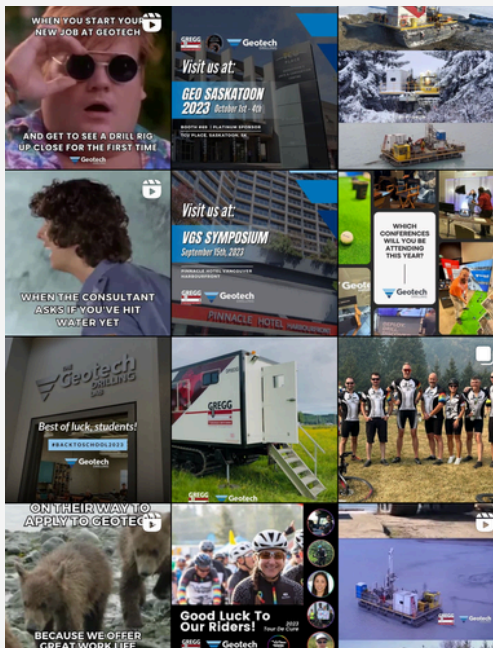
WHEN YOU START YOUR NEW JOB AT GEOTECH

AND GET TO SEE A DRILL RIG UP CLOSE FOR THE FIRST TIME

Geotech

GREGG Geotech

Visit us at:

GEO SASKATOON 2023 October 1st - 4th

BOOTH 860 | PLATINUM SPONSOR
TCU PLACE, SASKATOON, SK

WHEN THE CONSULTANT ASKS IF YOU'VE HIT WATER YET

Visit us at:

VGS SYMPOSIUM September 15th, 2023

PINNACLE HOTEL VANCOUVER HARBOURFRONT

GREGG Geotech

PINNACLE HOTEL HARBOURFRONT

WHICH CONFERENCES WILL YOU BE ATTENDING THIS YEAR?

Geotech

Geotech DRILLING

Best of luck, students!

#BACKTOSCHOOL2023

Geotech

GREGG

GREGG Geotech

ON THEIR WAY TO APPLY TO GEOTECH

BECAUSE WE OFFER GREAT WORK LIFE

Good Luck To Our Riders!

2023 Tour De Cure

GREGG Geotech